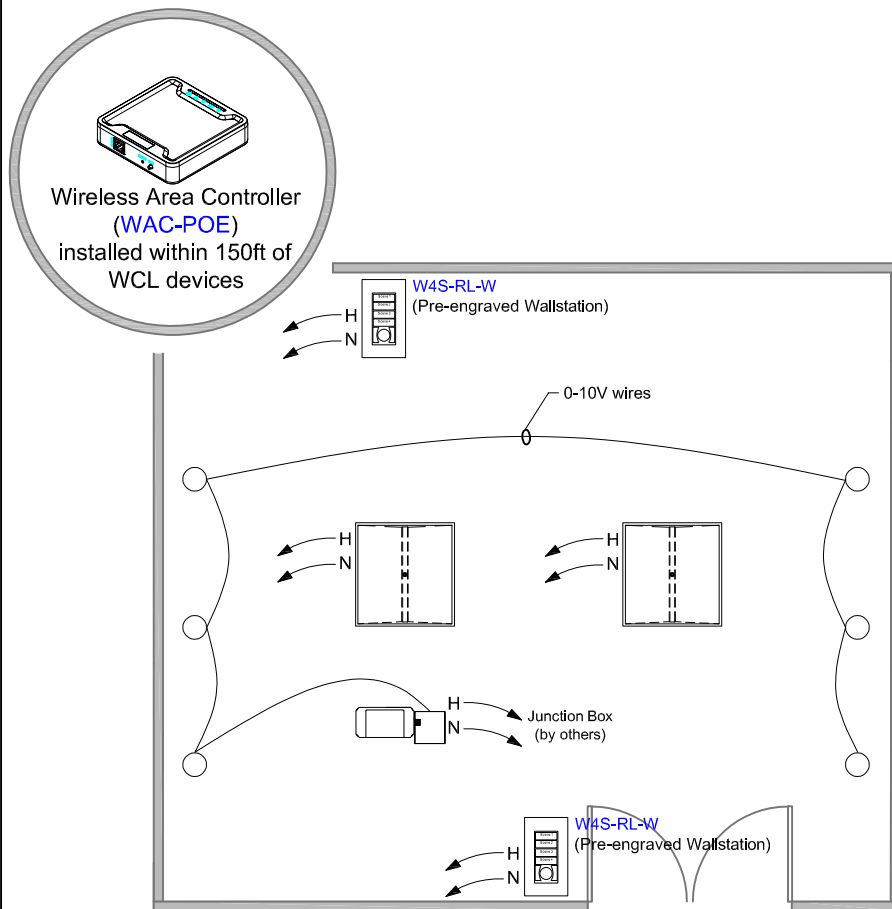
Wireless Area Controller (WAC-POE) installed within 150ft of WCL devices

W4S-RL-W
(Pre-engraved Wallstation)

Scene 1
Scene 2
Scene 3
Scene 4

H
N

0-10V wires

H
N

H
N

H
N

Junction Box
(by others)

W4S-RL-W
(Pre-engraved Wallstation)

Scene 1
Scene 2
Scene 3
Scene 4

H
N